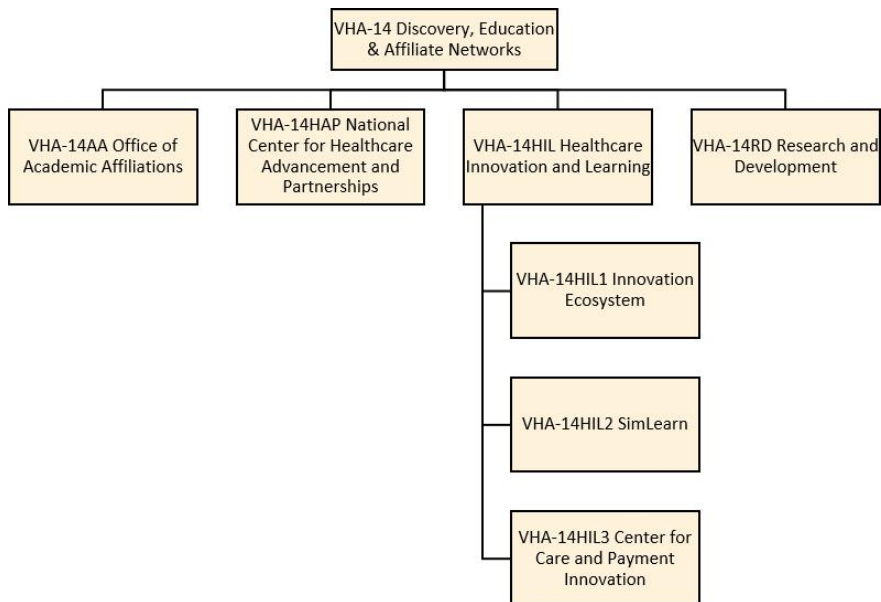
VHA-14 Discovery, Education & Affiliate Networks

VHA-14AA Office of Academic Affiliations

VHA-14HAP National Center for Healthcare Advancement and Partnerships

VHA-14HIL Healthcare Innovation and Learning

VHA-14RD Research and Development

VHA-14HIL1 Innovation Ecosystem

VHA-14HIL2 SimLearn

VHA-14HIL3 Center for Care and Payment Innovation